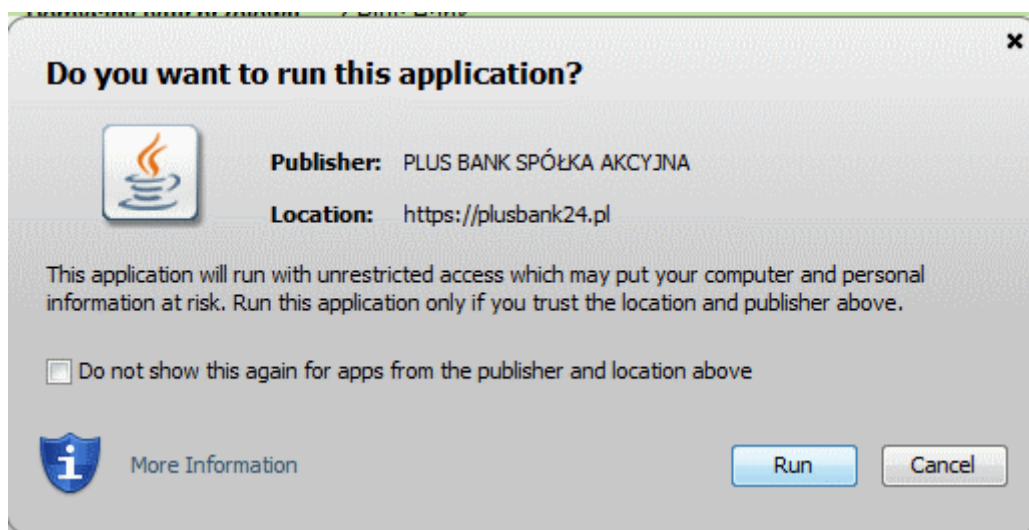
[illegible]

×

Do you want to run this application?

Publisher: PLUS BANK SPÓŁKA AKCYJNA

Location: https://plusbank24.pl

This application will run with unrestricted access which may put your computer and personal information at risk. Run this application only if you trust the location and publisher above.

Do not show this again for apps from the publisher and location above

More Information

Run

Cancel